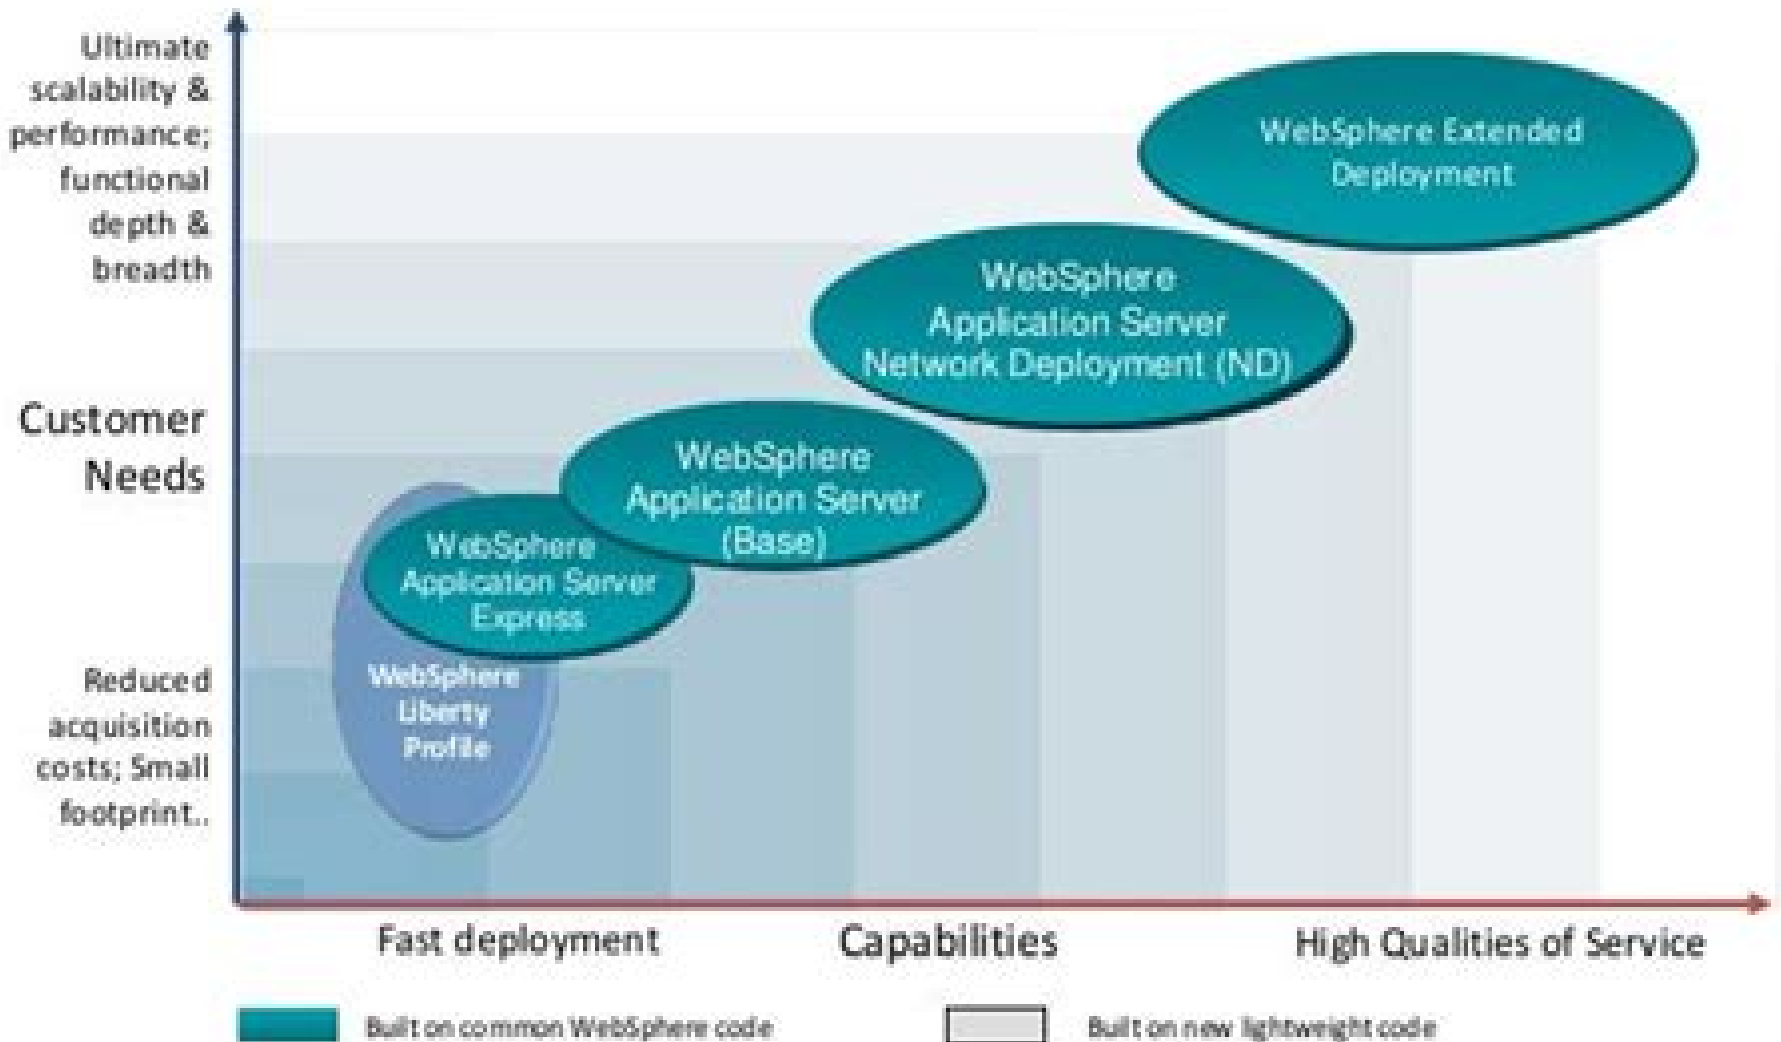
Ultimate scalability & performance; functional depth & breadth

Customer Needs

Reduced acquisition costs; Small footprint..

WebSphere Extended Deployment

WebSphere Application Server Network Deployment (ND)

WebSphere Application Server (Base)

WebSphere Application Server Express

WebSphere Liberty Profile

Fast deployment

Capabilities

High Qualities of Service

Built on common WebSphere code

Built on new lightweight code